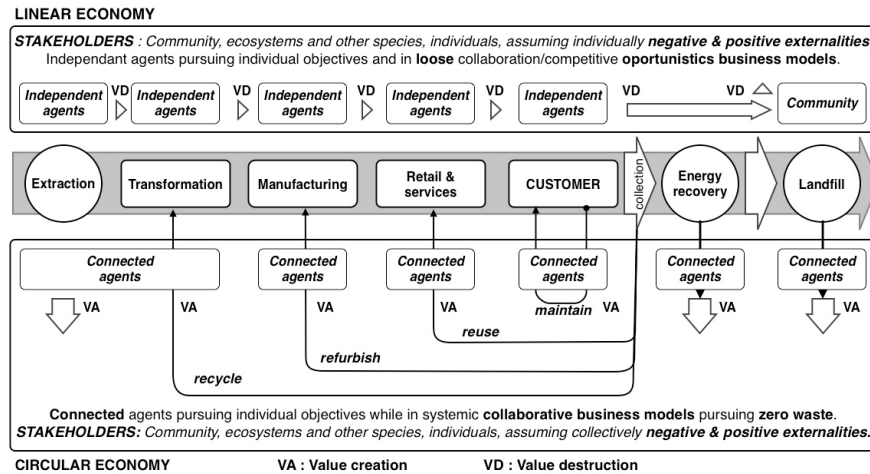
LINEAR ECONOMY

STAKEHOLDERS : Community, ecosystems and other species, individuals, assuming individually negative & positive externalities
Independant agents pursuing individual objectives and in loose collaboration/competitive oportunistics business models.

Independent agents VD Independent agents VD Independent agents VD Independent agents VD Independent agents VD VD Community

Extraction
Transformation
Manufacturing
Retail & services
CUSTOMER
collection
Energy recovery
Landfill

Connected agents
Connected agents
Connected agents
Connected agents
Connected agents
Connected agents

VA VA VA VA VA maintain VA VA VA

reuse
refurbish
recycle

Connected agents pursuing individual objectives while in systemic collaborative business models pursuing zero waste.
STAKEHOLDERS: Community, ecosystems and other species, individuals, assuming collectively negative & positive externalities.

CIRCULAR ECONOMY VA : Value creation VD : Value destruction